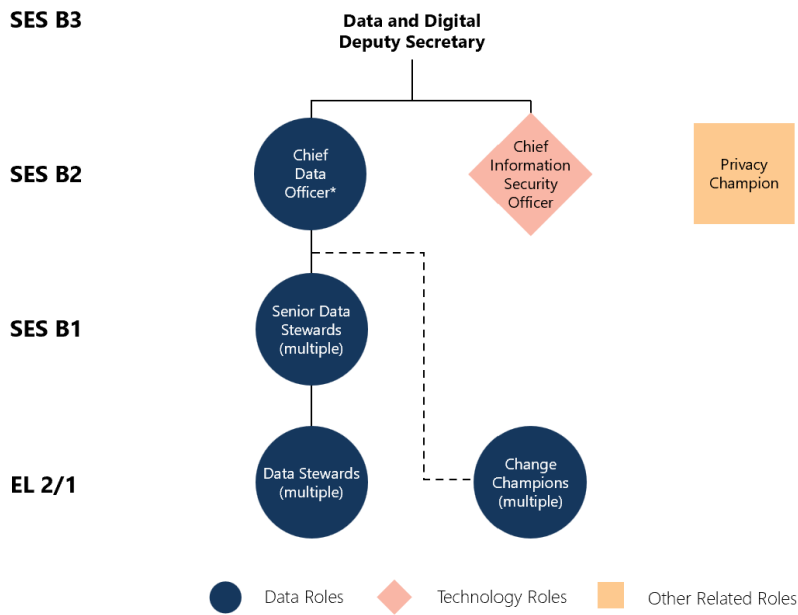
SES B3

Data and Digital Deputy Secretary

SES B2

Chief Data Officer*

Chief Information Security Officer

Privacy Champion

SES B1

Senior Data Stewards (multiple)

EL 2/1

Data Stewards (multiple)

Change Champions (multiple)

Data Roles

Technology Roles

Other Related Roles